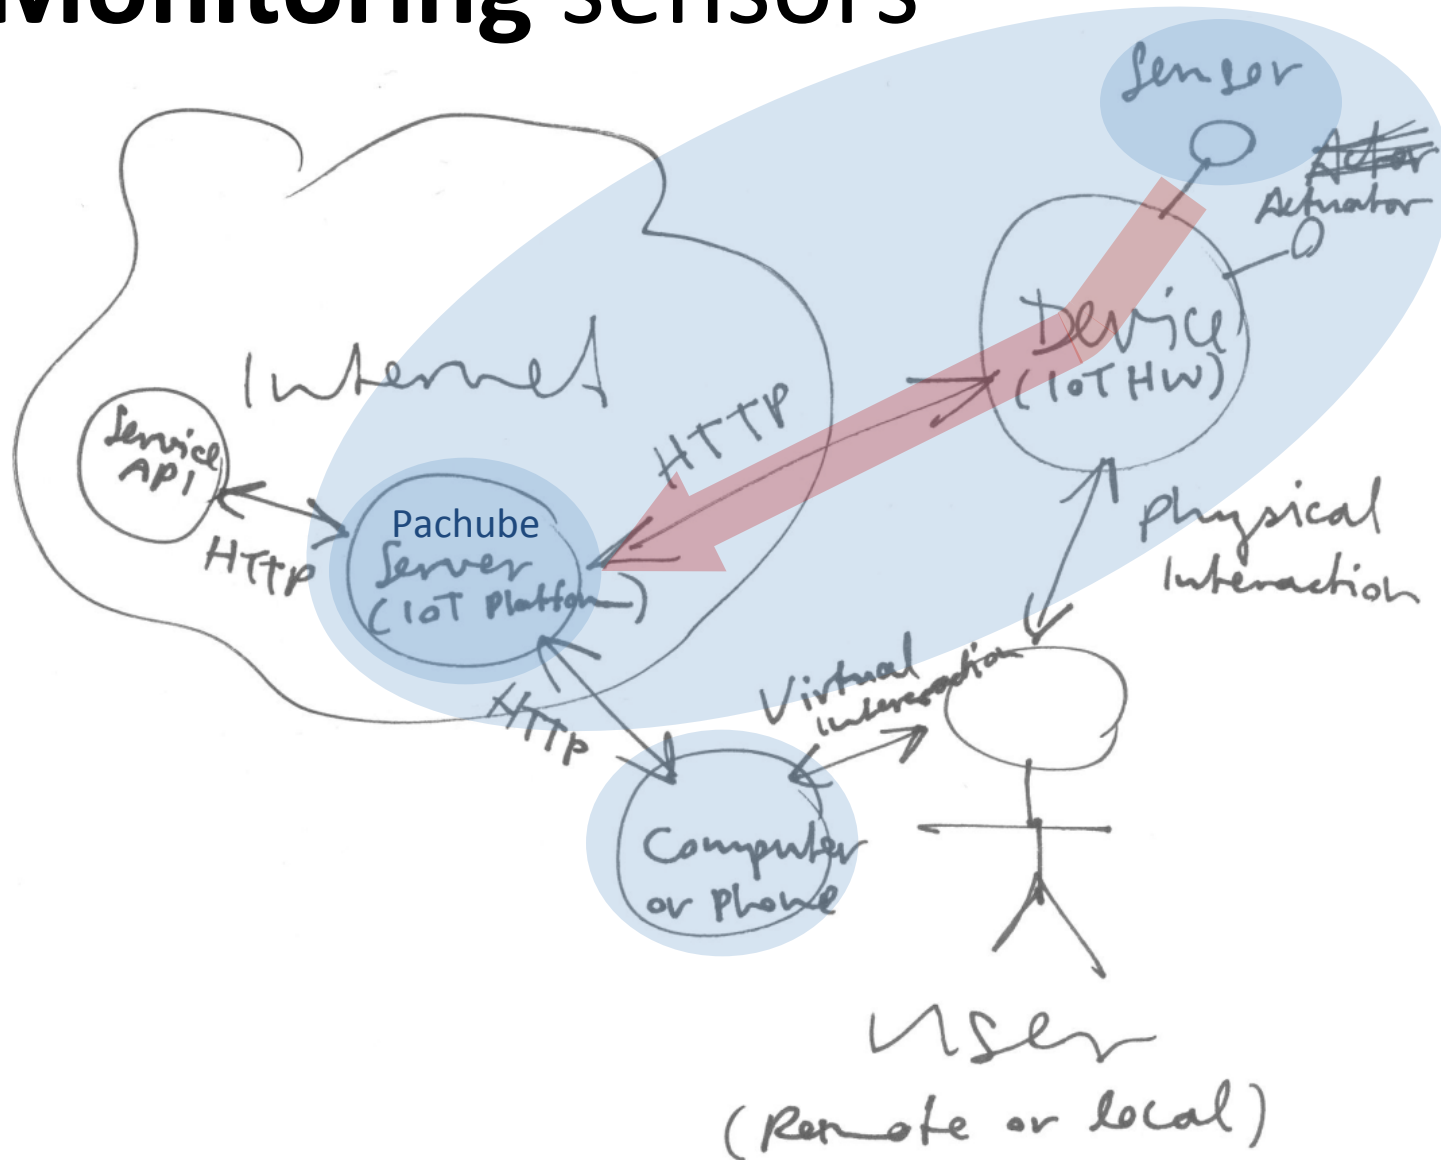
Monitoring sensors

Sensor

~~Actor~~
Actuator

Internet

Device (IoT HW)

HTTP

Service API

HTTP

Pachube
Server (IoT Platform)

Physical Interaction

Virtual interaction

HTTP

Computer or Phone

User
(Remote or local)